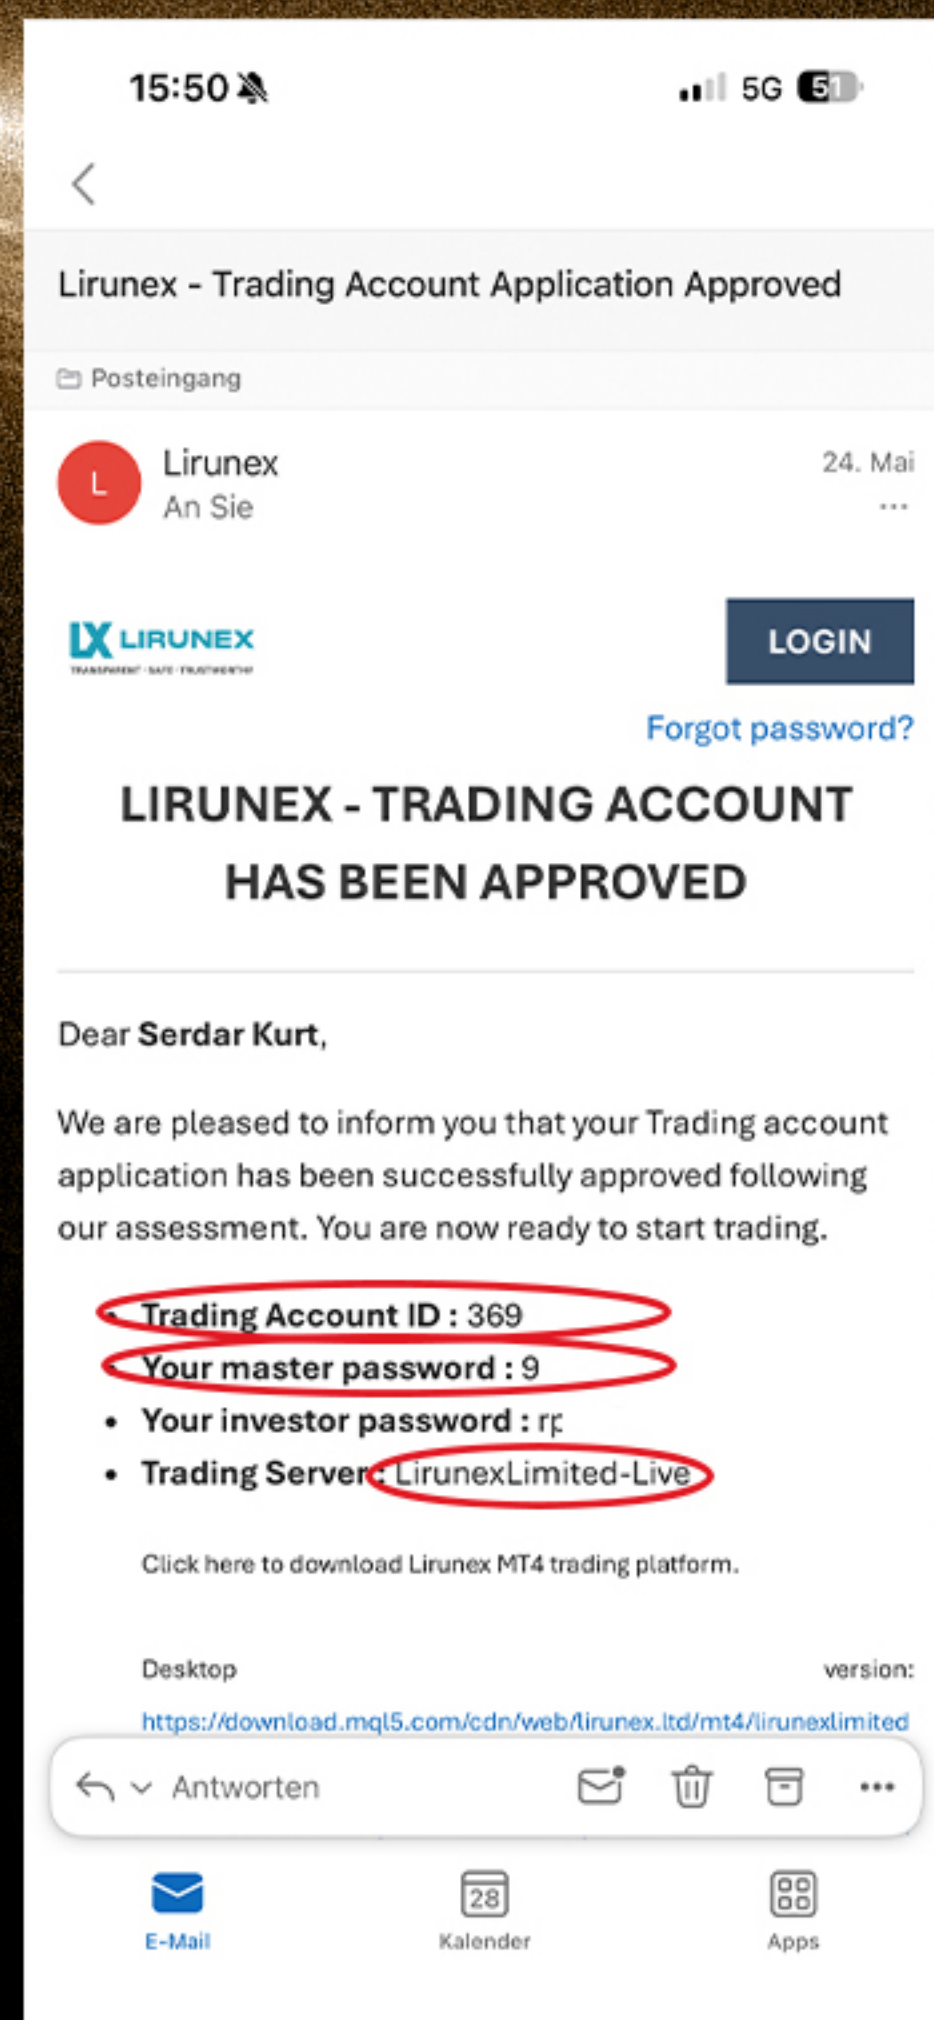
15:50

5G 51

Lirunex - Trading Account Application Approved

Posteingang

L

Lirunex
An Sie

24. Mai

...

LX LIRUNEX
TRANSPARENT · SAFE · TRUSTWORTHY

LOGIN

Forgot password?

LIRUNEX - TRADING ACCOUNT HAS BEEN APPROVED

Dear **Serdar Kurt**,

We are pleased to inform you that your Trading account application has been successfully approved following our assessment. You are now ready to start trading.

- **Trading Account ID :** 369
- **Your master password :** 9
- **Your investor password :** rp
- **Trading Server :** LirunexLimited-Live

Click here to download Lirunex MT4 trading platform.

Desktop version:
https://download.mql5.com/cdn/web/lirunex.ltd/mt4/lirunexlimited

Antworten

28

E-Mail Kalender Apps